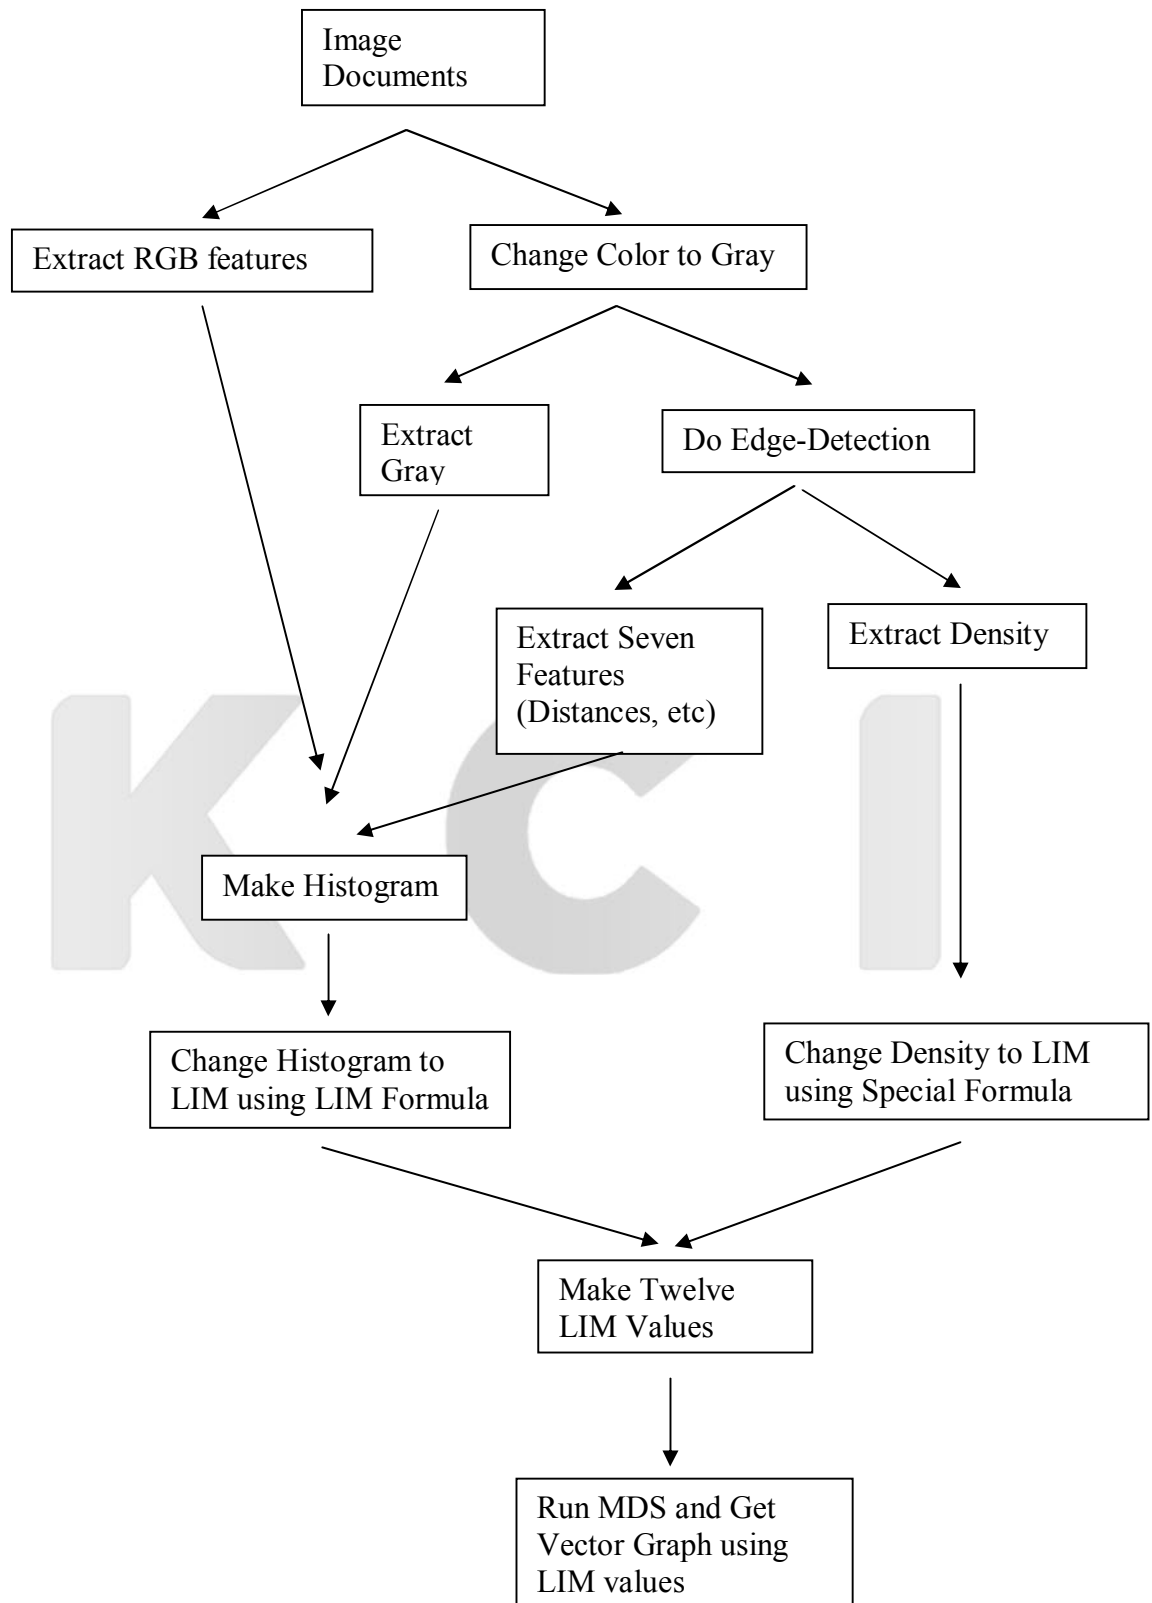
Image Documents

Extract RGB features

Change Color to Gray

Extract Gray

Do Edge-Detection

Extract Seven Features (Distances, etc)

Extract Density

KCI

Make Histogram

Change Histogram to LIM using LIM Formula

Change Density to LIM using Special Formula

Make Twelve LIM Values

Run MDS and Get Vector Graph using LIM values